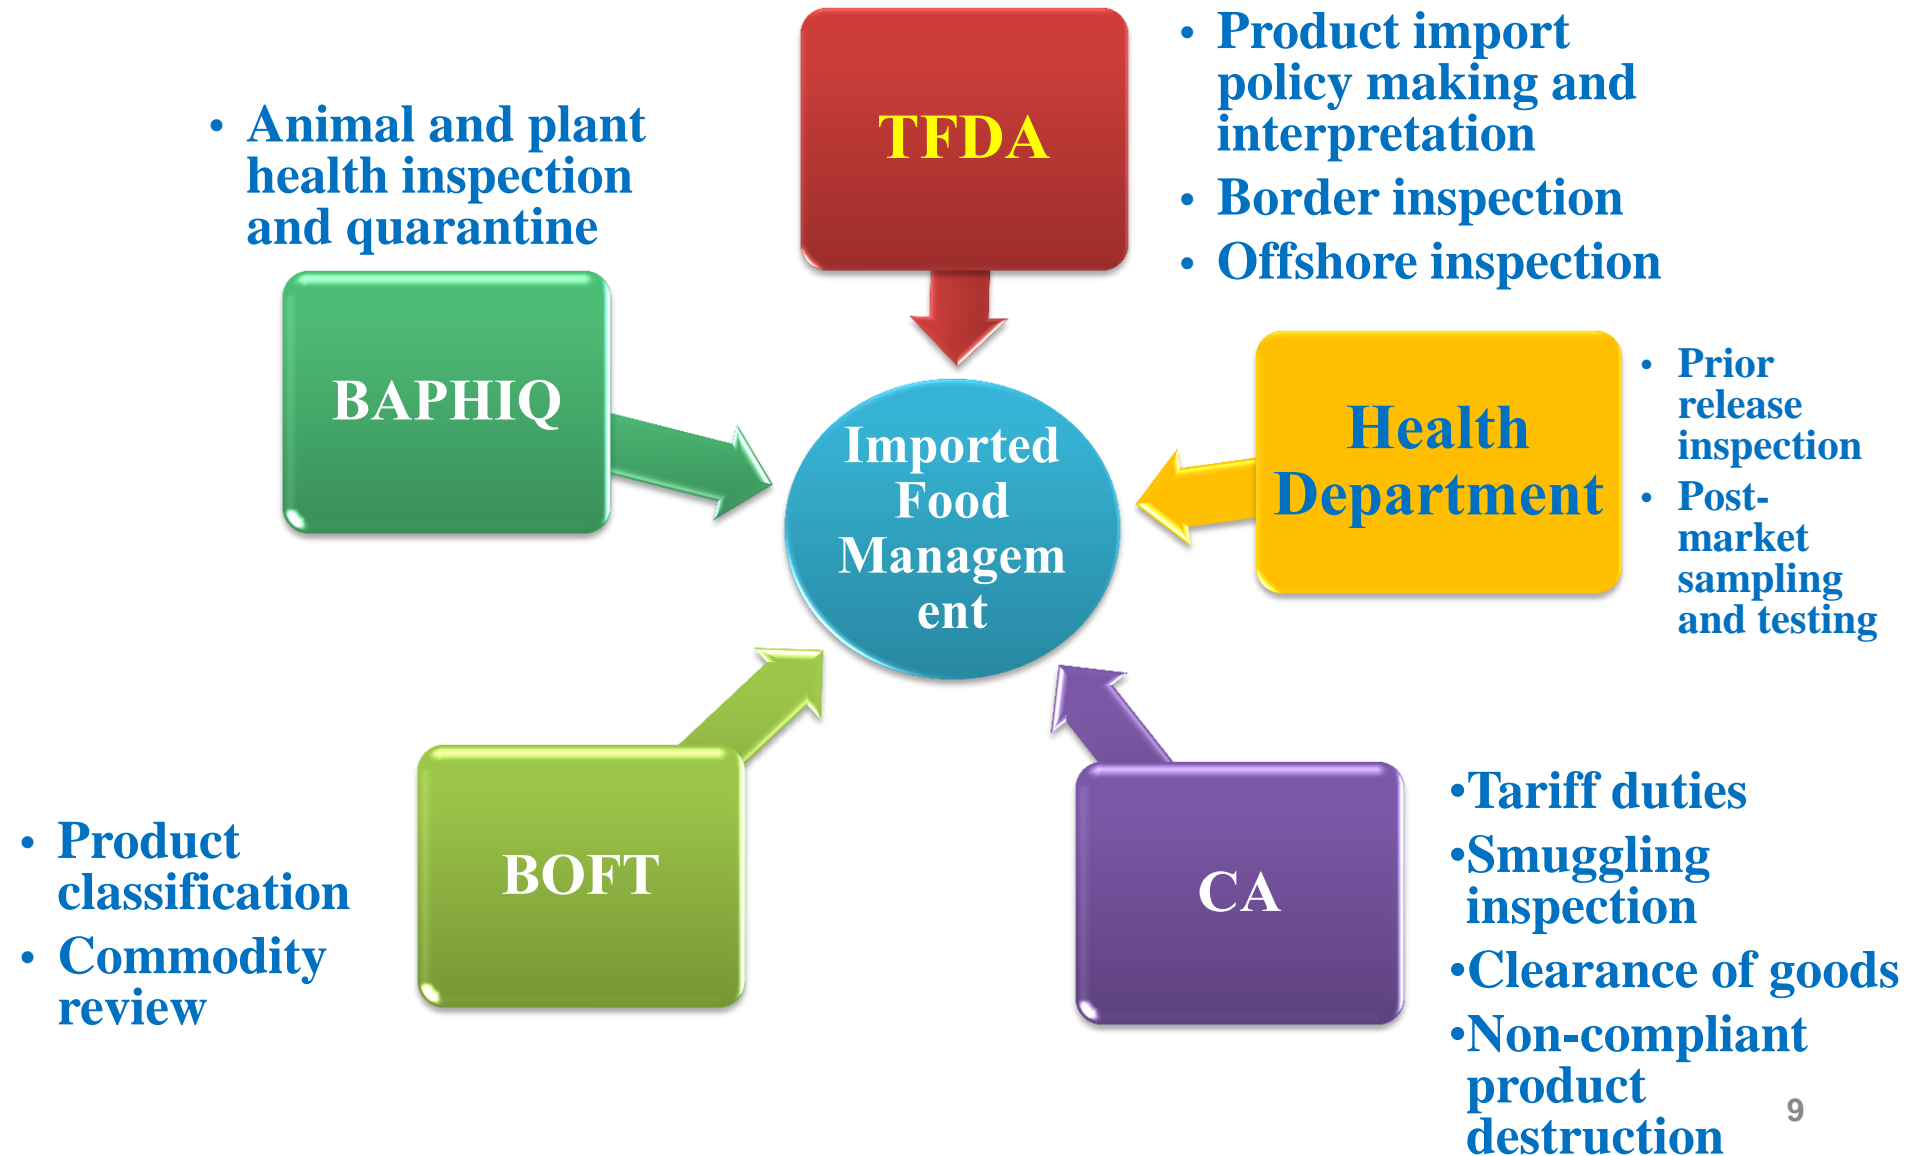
TFDA

• Product import policy making and interpretation
• Border inspection
• Offshore inspection

• Animal and plant health inspection and quarantine

BAPHIQ

Imported Food Managem ent

Health Department

• Prior release inspection
• Post-market sampling and testing

BOFT

• Product classification
• Commodity review

CA

•Tariff duties
•Smuggling inspection
•Clearance of goods
•Non-compliant product destruction

9